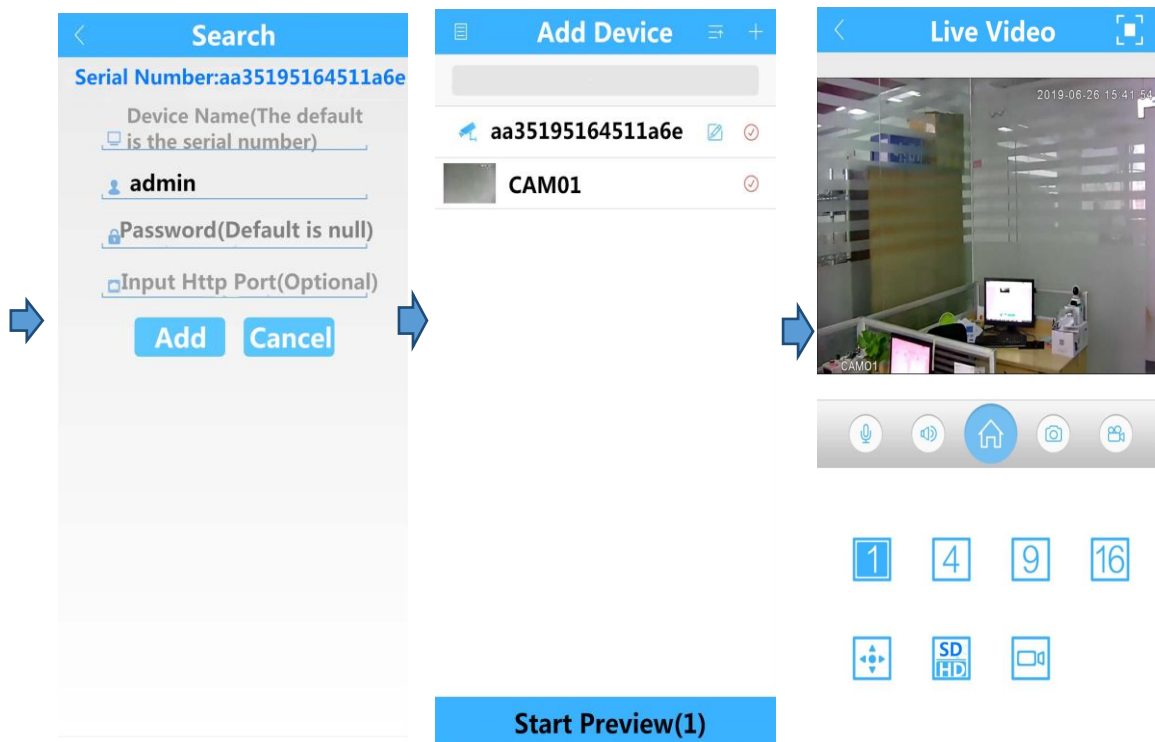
Search

Serial Number:aa35195164511a6e

Device Name(The default is the serial number)

admin

Password(Default is null)

Input Http Port(Optional)

Add Cancel

Add Device

aa35195164511a6e

CAM01

Start Preview(1)

Live Video

2019-06-26 15:41:54

CAM01

1 4 9 16

SD HD